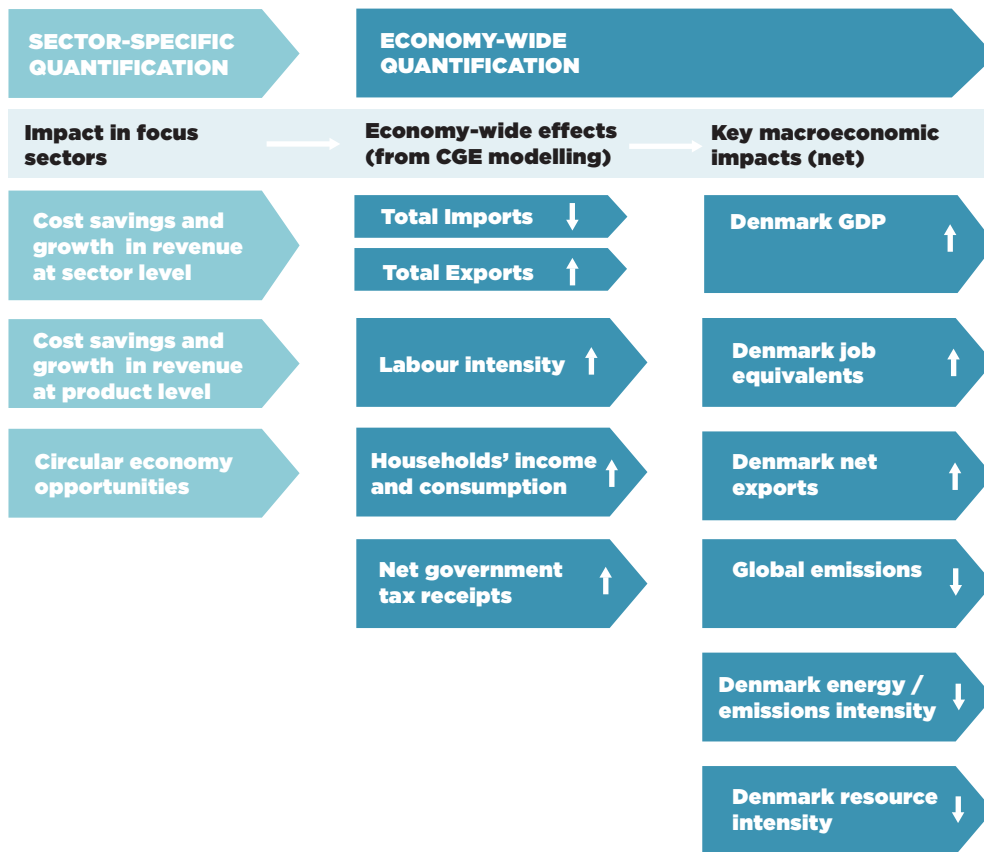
SECTOR-SPECIFIC QUANTIFICATION

ECONOMY-WIDE QUANTIFICATION

Impact in focus sectors

Economy-wide effects (from CGE modelling)

Key macroeconomic impacts (net)

Cost savings and growth in revenue at sector level

Cost savings and growth in revenue at product level

Circular economy opportunities

Total Imports ↓

Total Exports ↑

Labour intensity ↑

Households' income and consumption ↑

Net government tax receipts ↑

Denmark GDP ↑

Denmark job equivalents ↑

Denmark net exports ↑

Global emissions ↓

Denmark energy / emissions intensity ↓

Denmark resource intensity ↓